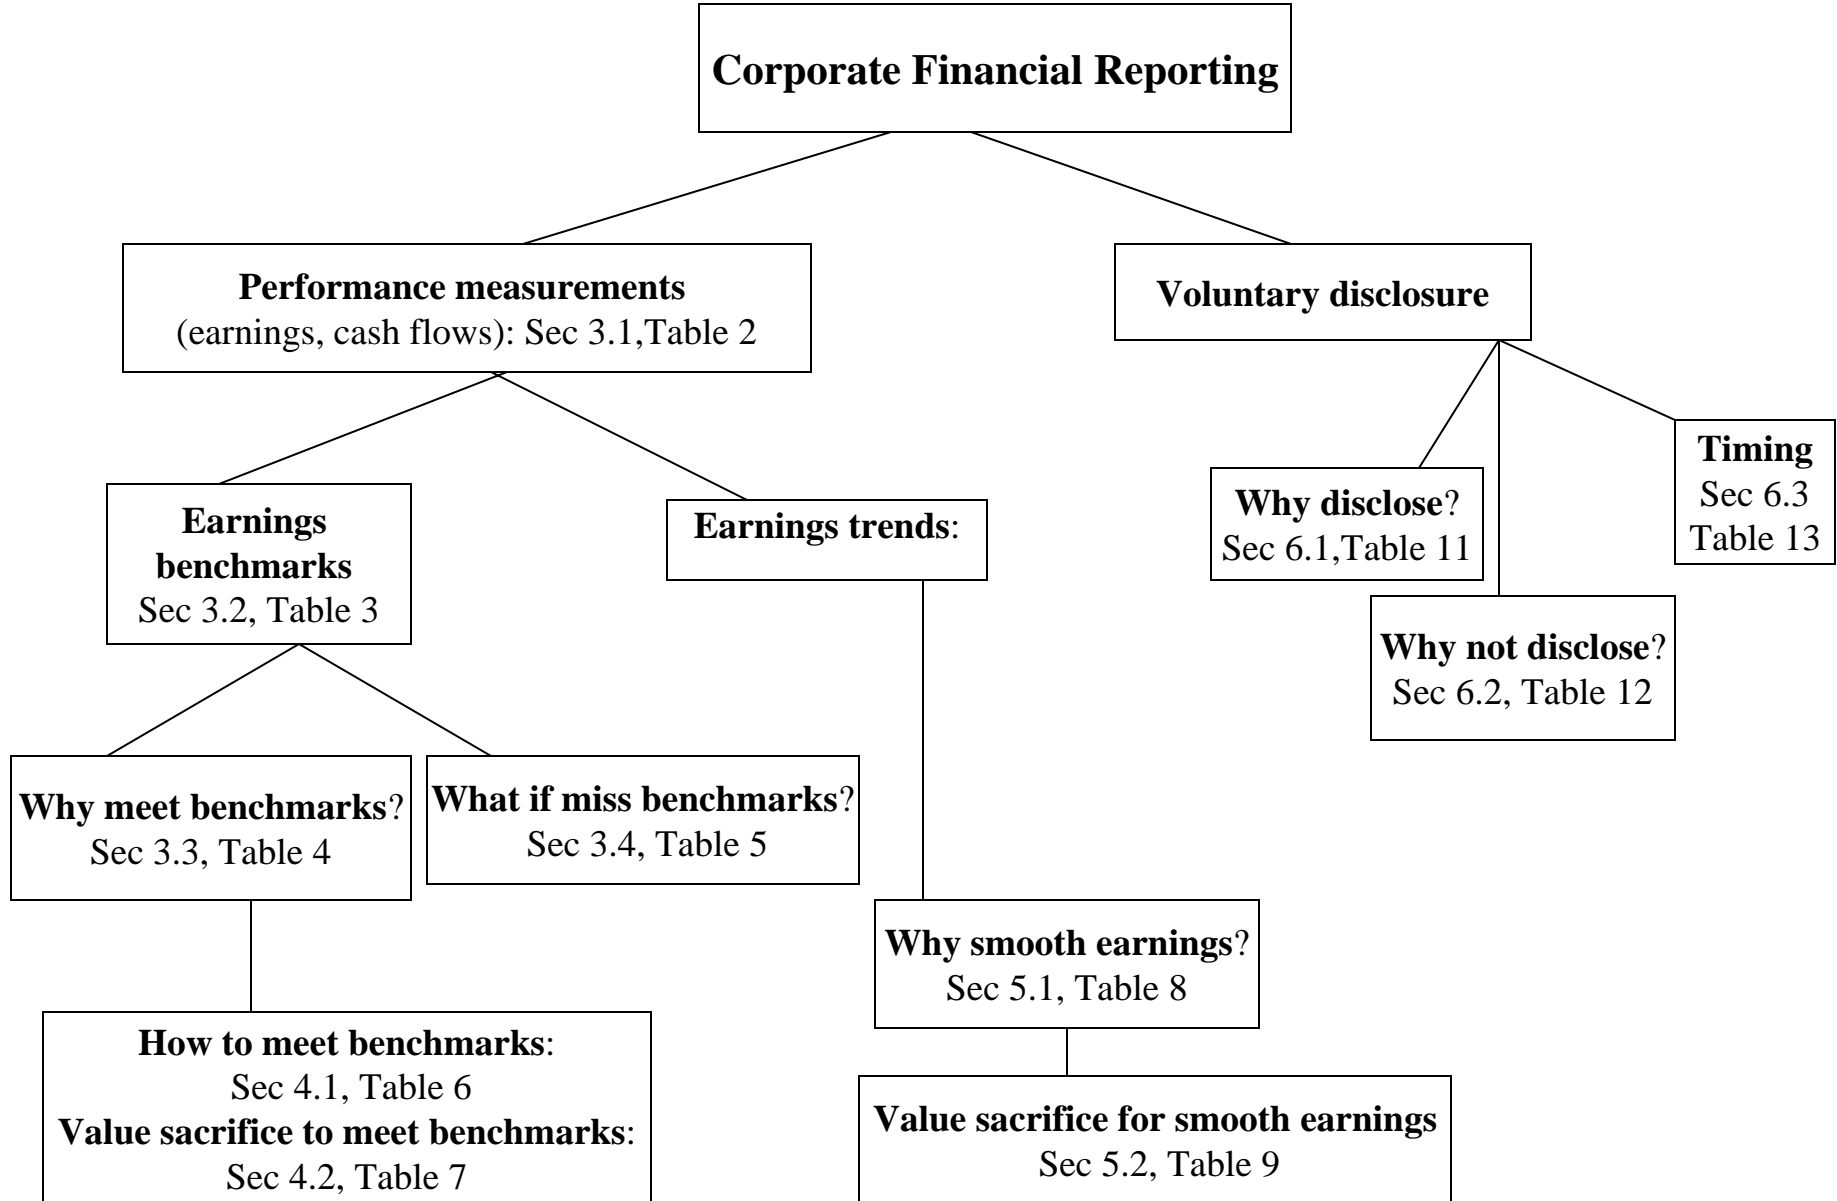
Corporate Financial Reporting

Performance measurements
(earnings, cash flows): Sec 3.1,Table 2

Voluntary disclosure

Earnings benchmarks
Sec 3.2, Table 3

Earnings trends:

Why disclose?
Sec 6.1,Table 11

Timing
Sec 6.3
Table 13

Why not disclose?
Sec 6.2, Table 12

Why meet benchmarks?
Sec 3.3, Table 4

What if miss benchmarks?
Sec 3.4, Table 5

Why smooth earnings?
Sec 5.1, Table 8

How to meet benchmarks:
Sec 4.1, Table 6
Value sacrifice to meet benchmarks:
Sec 4.2, Table 7

Value sacrifice for smooth earnings
Sec 5.2, Table 9